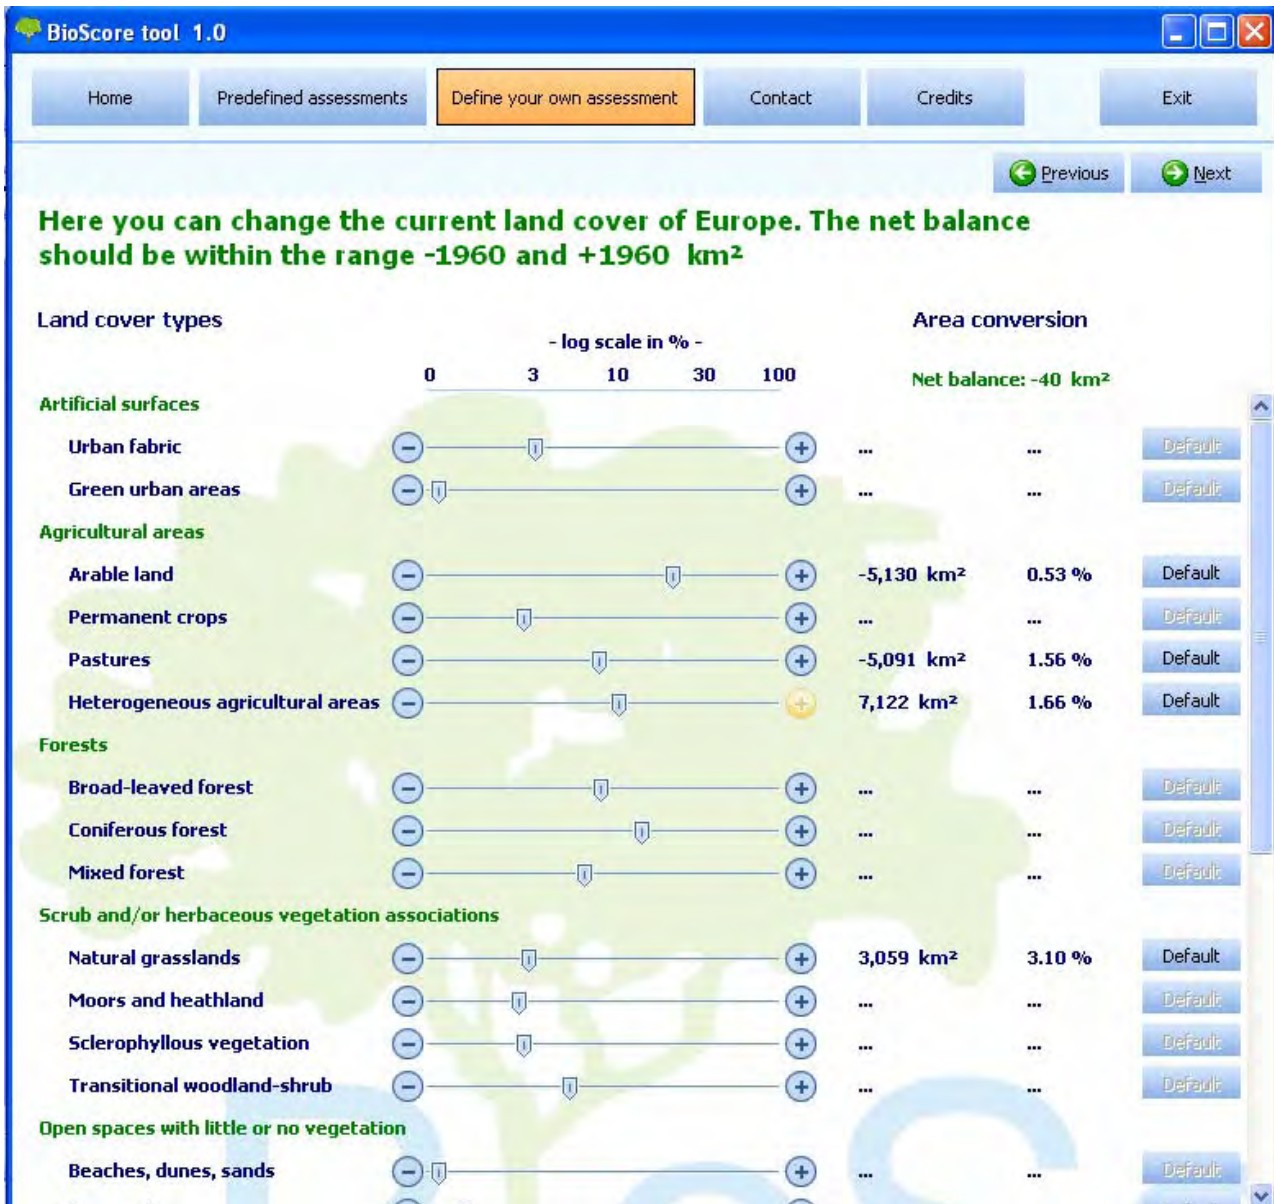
BioScore tool 1.0

Home | Predefined assessments | Define your own assessment | Contact | Credits | Exit

Previous | Next

Here you can change the current land cover of Europe. The net balance should be within the range -1960 and +1960 km²

Land cover types

- log scale in % -

0 3 10 30 100

Area conversion

Net balance: -40 km²

Artificial surfaces

Urban fabric ... ... Default

Green urban areas ... ... Default

Agricultural areas

Arable land -5,130 km² 0.53 % Default

Permanent crops ... ... Default

Pastures -5,091 km² 1.56 % Default

Heterogeneous agricultural areas 7,122 km² 1.66 % Default

Forests

Broad-leaved forest ... ... Default

Coniferous forest ... ... Default

Mixed forest ... ... Default

Scrub and/or herbaceous vegetation associations

Natural grasslands 3,059 km² 3.10 % Default

Moors and heathland ... ... Default

Sclerophyllous vegetation ... ... Default

Transitional woodland-shrub ... ... Default

Open spaces with little or no vegetation

Beaches, dunes, sands ... ... Default